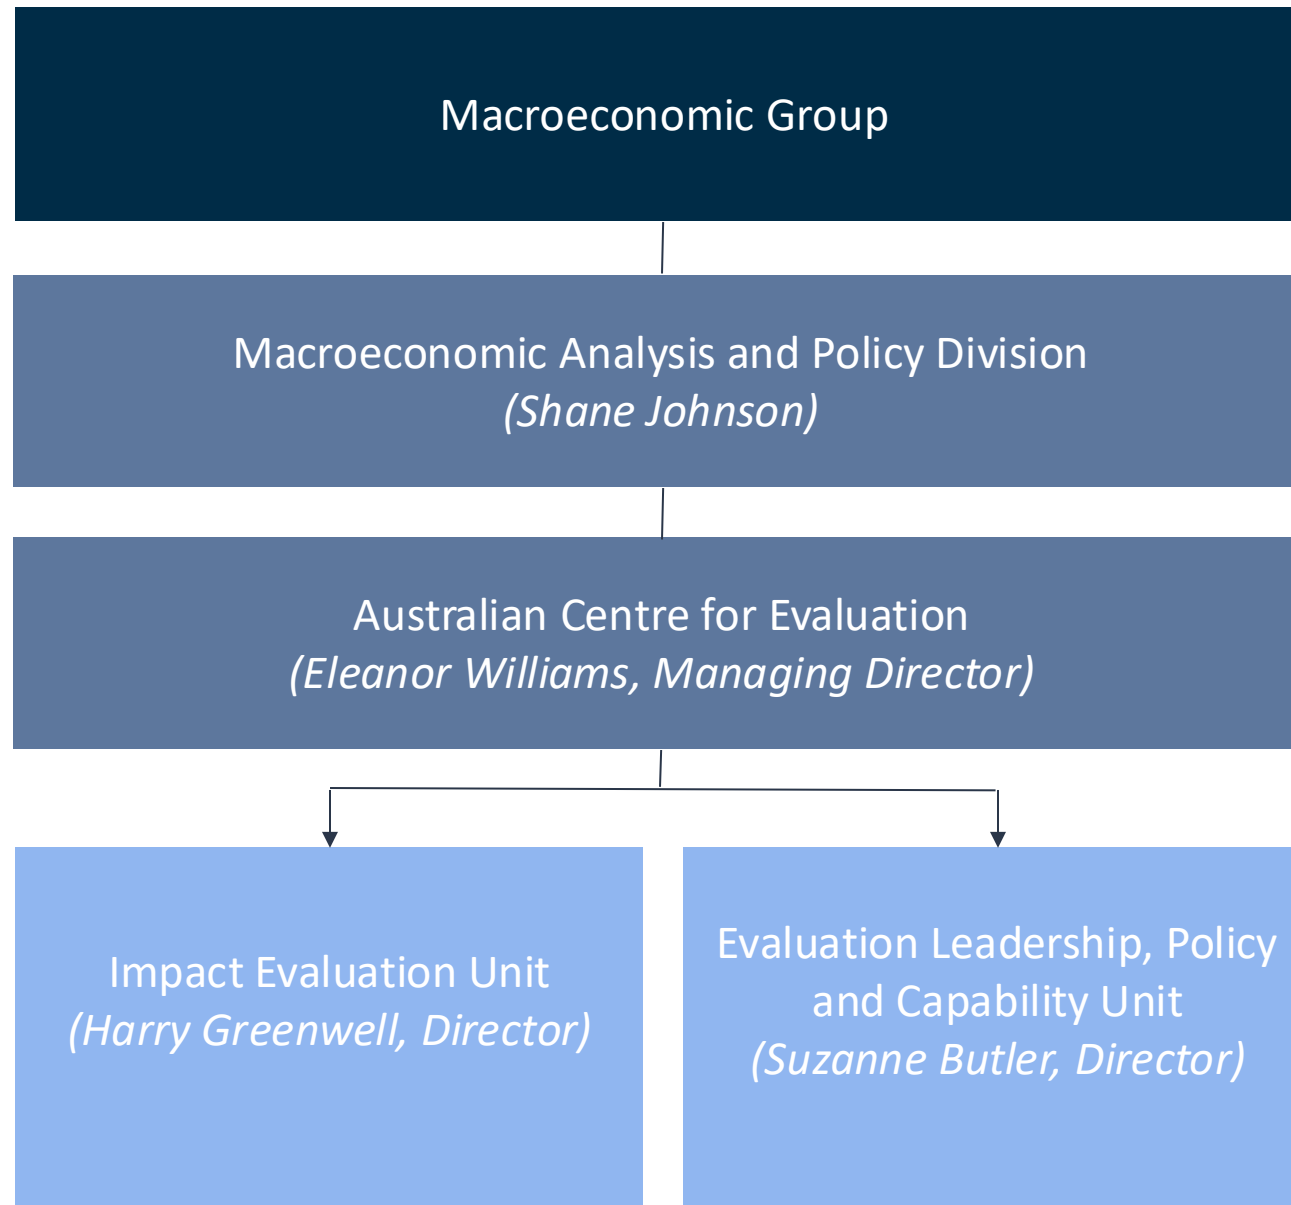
Macroeconomic Group

Macroeconomic Analysis and Policy Division
*(Shane Johnson)*

Australian Centre for Evaluation
*(Eleanor Williams, Managing Director)*

Impact Evaluation Unit
*(Harry Greenwell, Director)*

Evaluation Leadership, Policy and Capability Unit
*(Suzanne Butler, Director)*